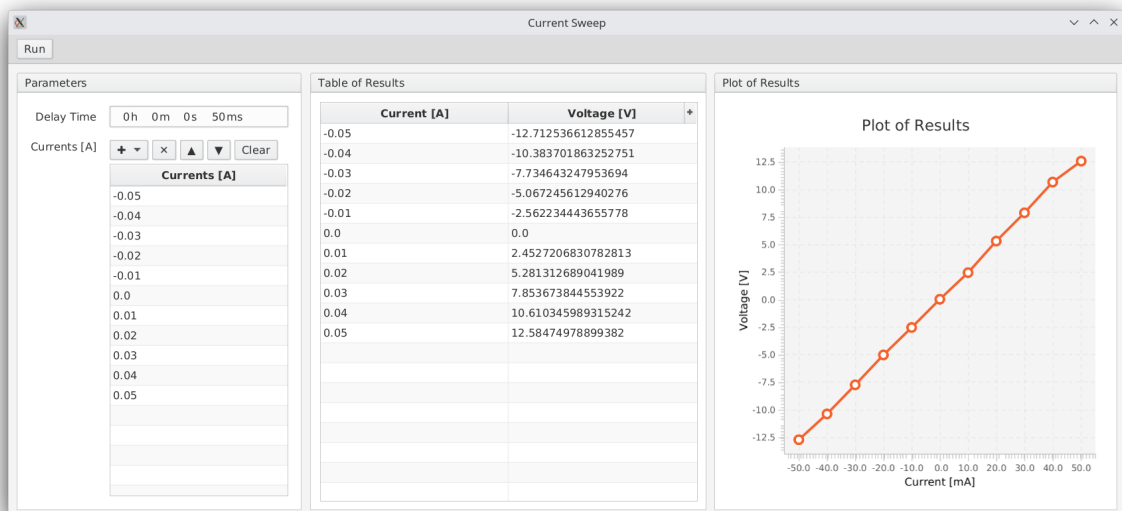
Current Sweep

Run

Parameters

Delay Time 0h 0m 0s 50ms

Currents [A] + × ▲ ▼ Clear

| Currents [A] |
|---|
| -0.05 |
| -0.04 |
| -0.03 |
| -0.02 |
| -0.01 |
| 0.0 |
| 0.01 |
| 0.02 |
| 0.03 |
| 0.04 |
| 0.05 |

Table of Results

| Current [A] | Voltage [V] |
|---|---|
| -0.05 | -12.712536612855457 |
| -0.04 | -10.383701863252751 |
| -0.03 | -7.734643247953694 |
| -0.02 | -5.067245612940276 |
| -0.01 | -2.562234443655778 |
| 0.0 | 0.0 |
| 0.01 | 2.4527206830782813 |
| 0.02 | 5.281312689041989 |
| 0.03 | 7.853673844553922 |
| 0.04 | 10.610345989315242 |
| 0.05 | 12.58474978899382 |

Plot of Results

Plot of Results

Voltage [V]

12.5
10.0
7.5
5.0
2.5
0.0
-2.5
-5.0
-7.5
-10.0
-12.5

-50.0 -40.0 -30.0 -20.0 -10.0 0.0 10.0 20.0 30.0 40.0 50.0

Current [mA]